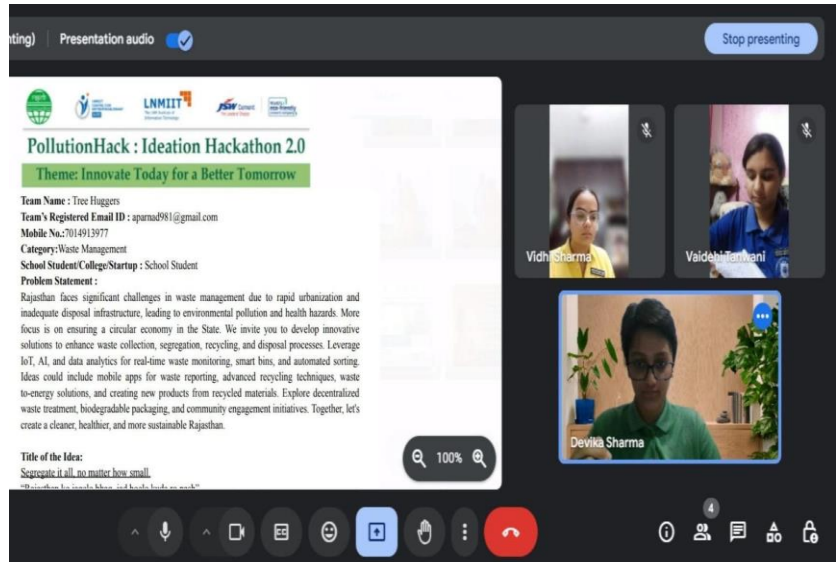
nting) Presentation audio

Stop presenting

LNMIIT

JSW Cement

PollutionHack : Ideation Hackathon 2.0

Theme: Innovate Today for a Better Tomorrow

Team Name : Tree Huggers
Team's Registered Email ID : aparnad981@gmail.com
Mobile No.:7014913977
Category:Waste Management
School Student/College/Startup : School Student
Problem Statement :
Rajasthan faces significant challenges in waste management due to rapid urbanization and inadequate disposal infrastructure, leading to environmental pollution and health hazards. More focus is on ensuring a circular economy in the State. We invite you to develop innovative solutions to enhance waste collection, segregation, recycling, and disposal processes. Leverage IoT, AI, and data analytics for real-time waste monitoring, smart bins, and automated sorting. Ideas could include mobile apps for waste reporting, advanced recycling techniques, waste to-energy solutions, and creating new products from recycled materials. Explore decentralized waste treatment, biodegradable packaging, and community engagement initiatives. Together, let's create a cleaner, healthier, and more sustainable Rajasthan.

Title of the Idea:
Segregate it all, no matter how small.
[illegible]

100%

Vidhi Sharma

Vaidehi Tanwani

Devika Sharma

4